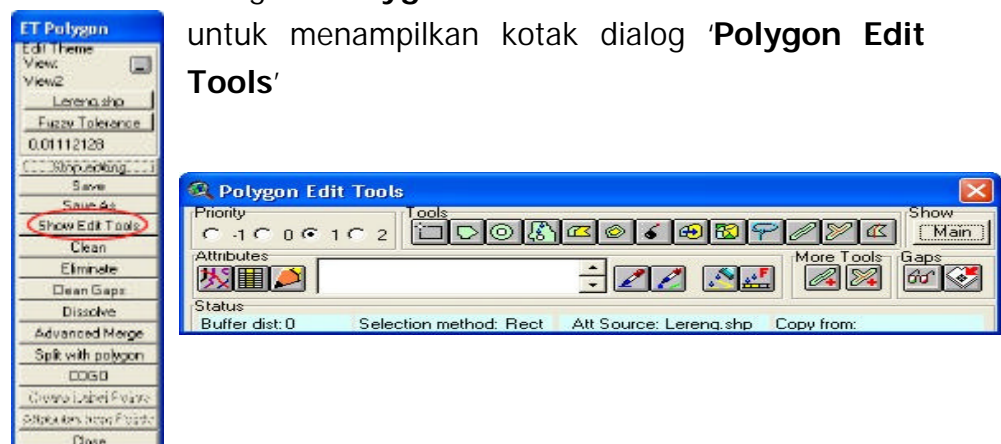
ET Polygon
Edit Theme
View:
View2
Lereng.shp
Fuzzy Tolerance
0.01112128
Stop editing
Save
Save As
Show Edit Tools
Clean
Eliminate
Clean Gaps
Dissolve
Advanced Merge
Split with polygon
COGO
Create Label Points
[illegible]
Close

untuk menampilkan kotak dialog '**Polygon Edit Tools**'

Polygon Edit Tools
Priority
-1 0 1 2
Tools
Show
Main
Attributes
More Tools
Gaps
Status
Buffer dist: 0
Selection method: Rect
Att Source: Lereng.shp
Copy from: